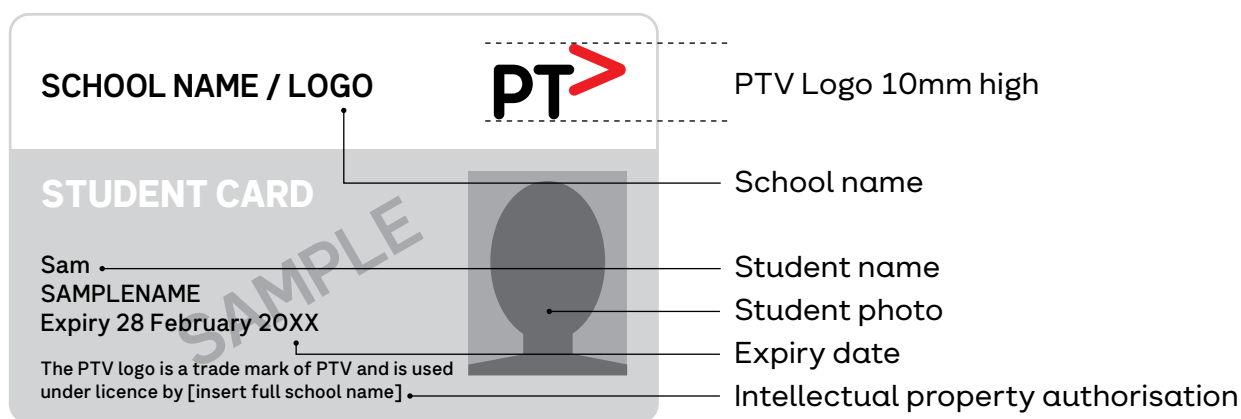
SCHOOL NAME / LOGO

PT>

PTV Logo 10mm high

STUDENT CARD

SAMPLE

Sam
SAMPLENAME
Expiry 28 February 20XX

The PTV logo is a trade mark of PTV and is used under licence by [insert full school name]

School name

Student name

Student photo

Expiry date

Intellectual property authorisation